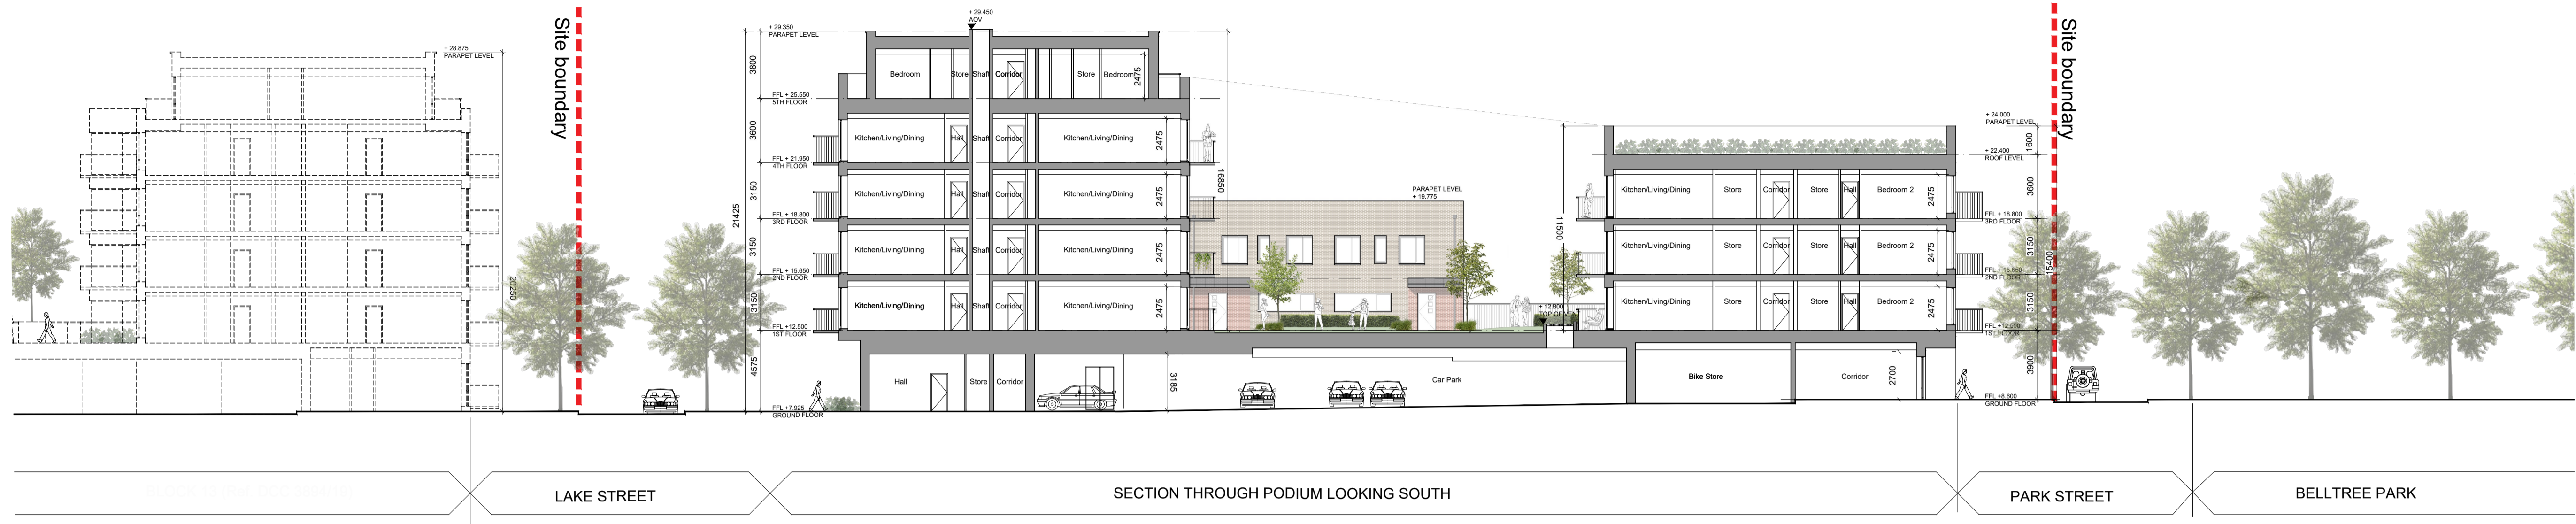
Site boundary

+ 28.875
PARAPET LEVEL

20250

+ 29.350
PARAPET LEVEL

+ 29.450
AOV

3800

FFL + 25.550
5TH FLOOR

3600

FFL + 21.950
4TH FLOOR

3150

FFL + 18.800
3RD FLOOR

21425

3150

FFL + 15.650
2ND FLOOR

3150

FFL + 12.500
1ST FLOOR

4575

FFL +7.925
GROUND FLOOR

Bedroom | Store | Shaft | Corridor | Store | Bedroom | 2475

Kitchen/Living/Dining | Hall | Shaft | Corridor | Kitchen/Living/Dining | 2475

Kitchen/Living/Dining | Hall | Shaft | Corridor | Kitchen/Living/Dining | 2475

Kitchen/Living/Dining | Hall | Shaft | Corridor | Kitchen/Living/Dining | 2475

Kitchen/Living/Dining | Hall | Shaft | Corridor | Kitchen/Living/Dining | 2475

16850

Hall | Store | Corridor

3185

PARAPET LEVEL
+ 19.775

+ 12.800
TOP OF VENT

Car Park

11500

Kitchen/Living/Dining | Store | Corridor | Store | Hall | Bedroom 2 | 2475

Kitchen/Living/Dining | Store | Corridor | Store | Hall | Bedroom 2 | 2475

Kitchen/Living/Dining | Store | Corridor | Store | Hall | Bedroom 2 | 2475

Bike Store

Corridor

2700

+ 24.000
PARAPET LEVEL

1600

+ 22.400
ROOF LEVEL

3600

FFL + 18.800
3RD FLOOR

3150

FFL + 15.650
2ND FLOOR

15400

3150

FFL + 12.500
1ST FLOOR

3900

FFL +8.600
GROUND FLOOR

Site boundary

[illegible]

LAKE STREET

SECTION THROUGH PODIUM LOOKING SOUTH

PARK STREET

BELLTREE PARK